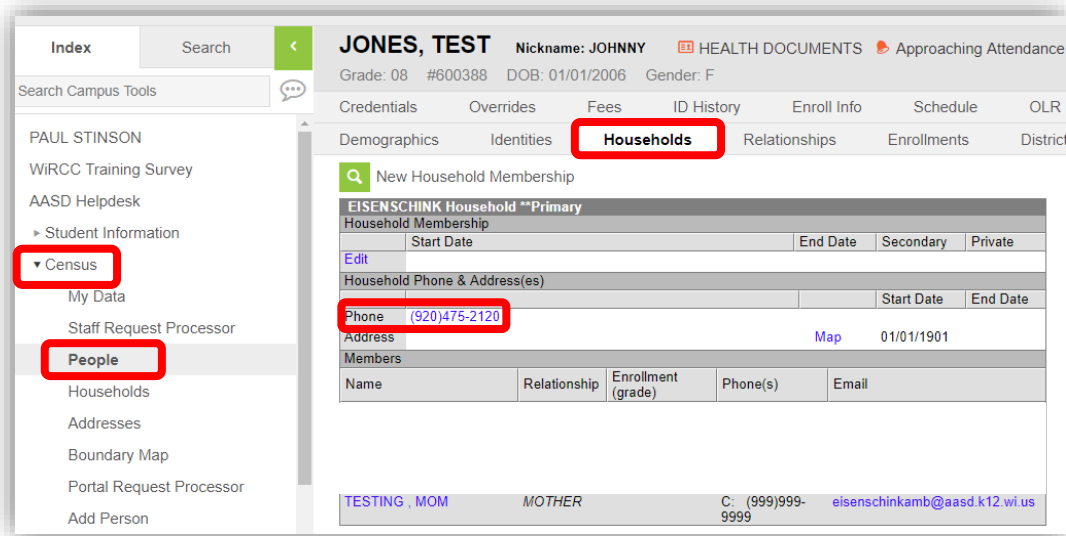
Index
Search
‹
Search Campus Tools
PAUL STINSON
WiRCC Training Survey
AASD Helpdesk
▸ Student Information
▾ Census
My Data
Staff Request Processor
People
Households
Addresses
Boundary Map
Portal Request Processor
Add Person

JONES, TEST Nickname: JOHNNY HEALTH DOCUMENTS Approaching Attendance
Grade: 08 #600388 DOB: 01/01/2006 Gender: F

Credentials Overrides Fees ID History Enroll Info Schedule OLR
Demographics Identities Households Relationships Enrollments District

New Household Membership

EISENSCHINK Household **Primary
Household Membership

| | Start Date | End Date | Secondary | Private |
|---|---|---|---|---|
| Edit | | | | |

Household Phone & Address(es)

| | | | Start Date | End Date |
|---|---|---|---|---|
| Phone | (920)475-2120 | | | |
| Address | | Map | 01/01/1901 | |

Members

| Name | Relationship | Enrollment (grade) | Phone(s) | Email |
|---|---|---|---|---|
| TESTING , MOM | MOTHER | | C: (999)999-9999 | eisenschinkamb@aasd.k12.wi.us |